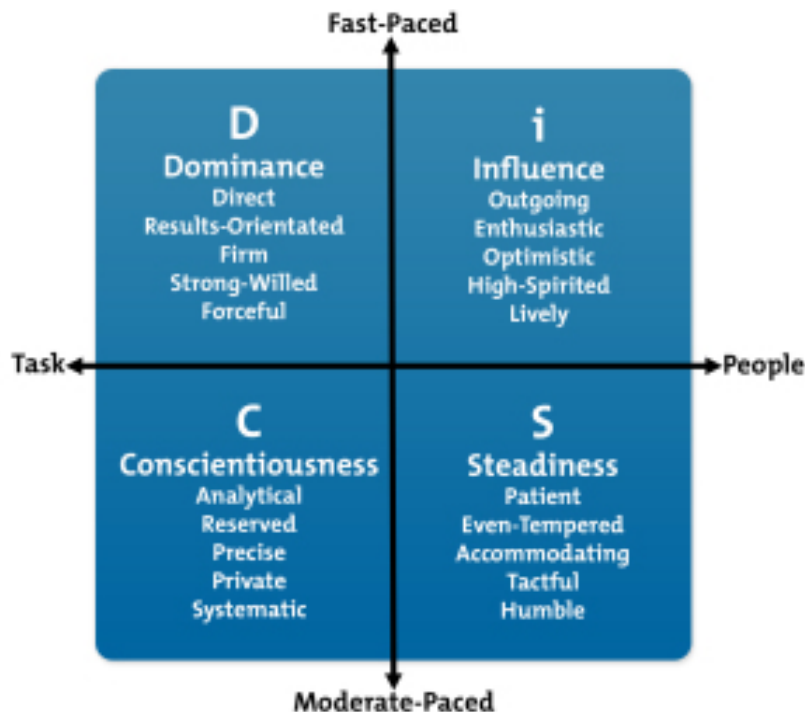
Fast-Paced

D
Dominance
Direct
Results-Orientated
Firm
Strong-Willed
Forceful

i
Influence
Outgoing
Enthusiastic
Optimistic
High-Spirited
Lively

Task

People

C
Conscientiousness
Analytical
Reserved
Precise
Private
Systematic

S
Steadiness
Patient
Even-Tempered
Accommodating
Tactful
Humble

Moderate-Paced